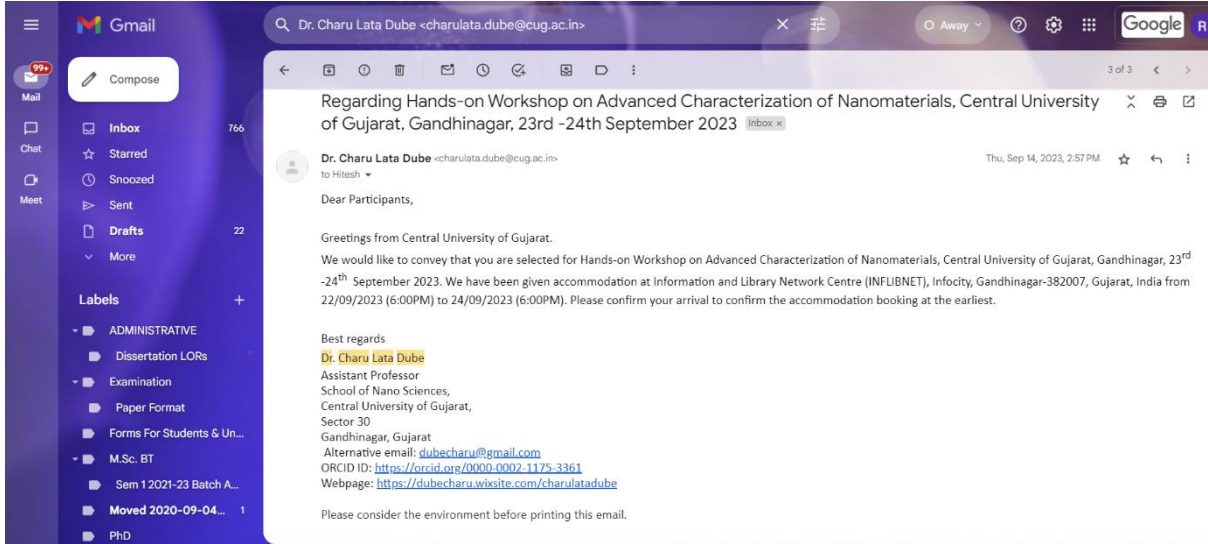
Gmail

Dr. Charu Lata Dube <charulata.dube@cug.ac.in>

Away

Google

99+
Mail

Chat

Meet

Compose

Inbox 766
Starred
Snoozed
Sent
Drafts 22
More

Labels +
ADMINISTRATIVE
Dissertation LORs
Examination
Paper Format
Forms For Students & Un...
M.Sc. BT
Sem 1 2021-23 Batch A...
Moved 2020-09-04... 1
PhD

3 of 3

Regarding Hands-on Workshop on Advanced Characterization of Nanomaterials, Central University of Gujarat, Gandhinagar, 23rd -24th September 2023 Inbox ×

Dr. Charu Lata Dube <charulata.dube@cug.ac.in>
to Hitesh

Thu, Sep 14, 2023, 2:57 PM

Dear Participants,

Greetings from Central University of Gujarat.
We would like to convey that you are selected for Hands-on Workshop on Advanced Characterization of Nanomaterials, Central University of Gujarat, Gandhinagar, 23$^{rd}$ -24$^{th}$ September 2023. We have been given accommodation at Information and Library Network Centre (INFLIBNET), Infocity, Gandhinagar-382007, Gujarat, India from 22/09/2023 (6:00PM) to 24/09/2023 (6:00PM). Please confirm your arrival to confirm the accommodation booking at the earliest.

Best regards
Dr. Charu Lata Dube
Assistant Professor
School of Nano Sciences,
Central University of Gujarat,
Sector 30
Gandhinagar, Gujarat
Alternative email: dubecharu@gmail.com
ORCID ID: https://orcid.org/0000-0002-1175-3361
Webpage: https://dubecharu.wixsite.com/charulatadube

Please consider the environment before printing this email.